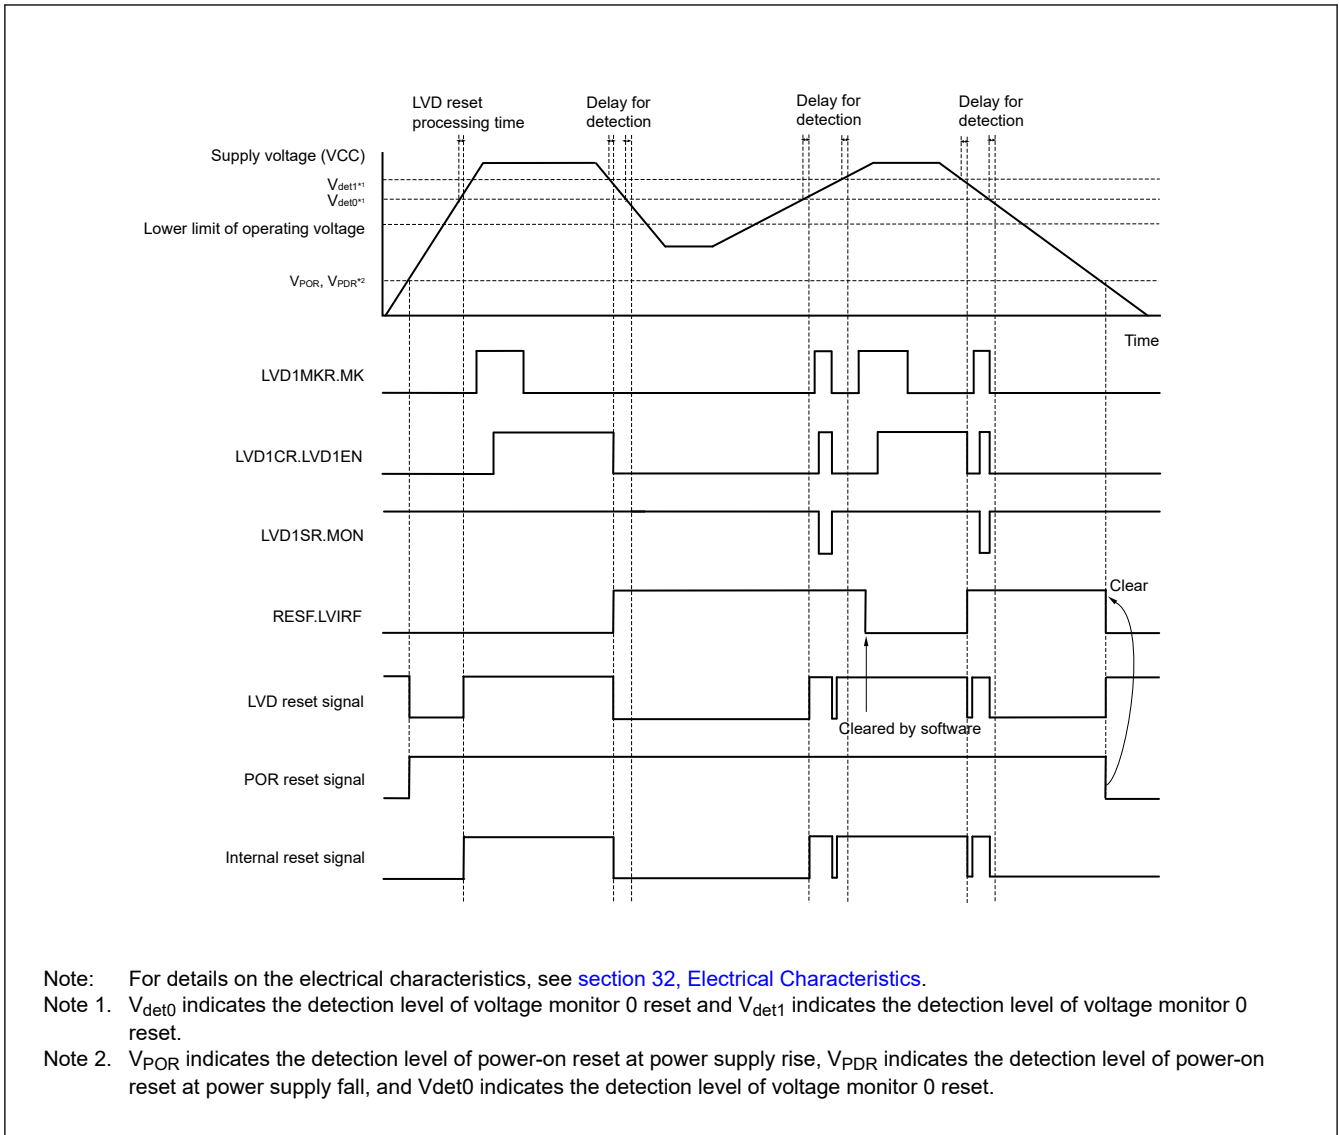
LVD reset processing time

Delay for detection

Delay for detection

Delay for detection

Supply voltage (VCC)

$V_{det1}$*1

$V_{det0}$*1

Lower limit of operating voltage

$V_{POR}$, $V_{PDR}$*2

Time

LVD1MKR.MK

LVD1CR.LVD1EN

LVD1SR.MON

RESF.LVIRF

Clear

LVD reset signal

Cleared by software

POR reset signal

Internal reset signal

Note: For details on the electrical characteristics, see section 32, Electrical Characteristics.

Note 1. $V_{det0}$ indicates the detection level of voltage monitor 0 reset and $V_{det1}$ indicates the detection level of voltage monitor 0 reset.

Note 2. $V_{POR}$ indicates the detection level of power-on reset at power supply rise, $V_{PDR}$ indicates the detection level of power-on reset at power supply fall, and Vdet0 indicates the detection level of voltage monitor 0 reset.